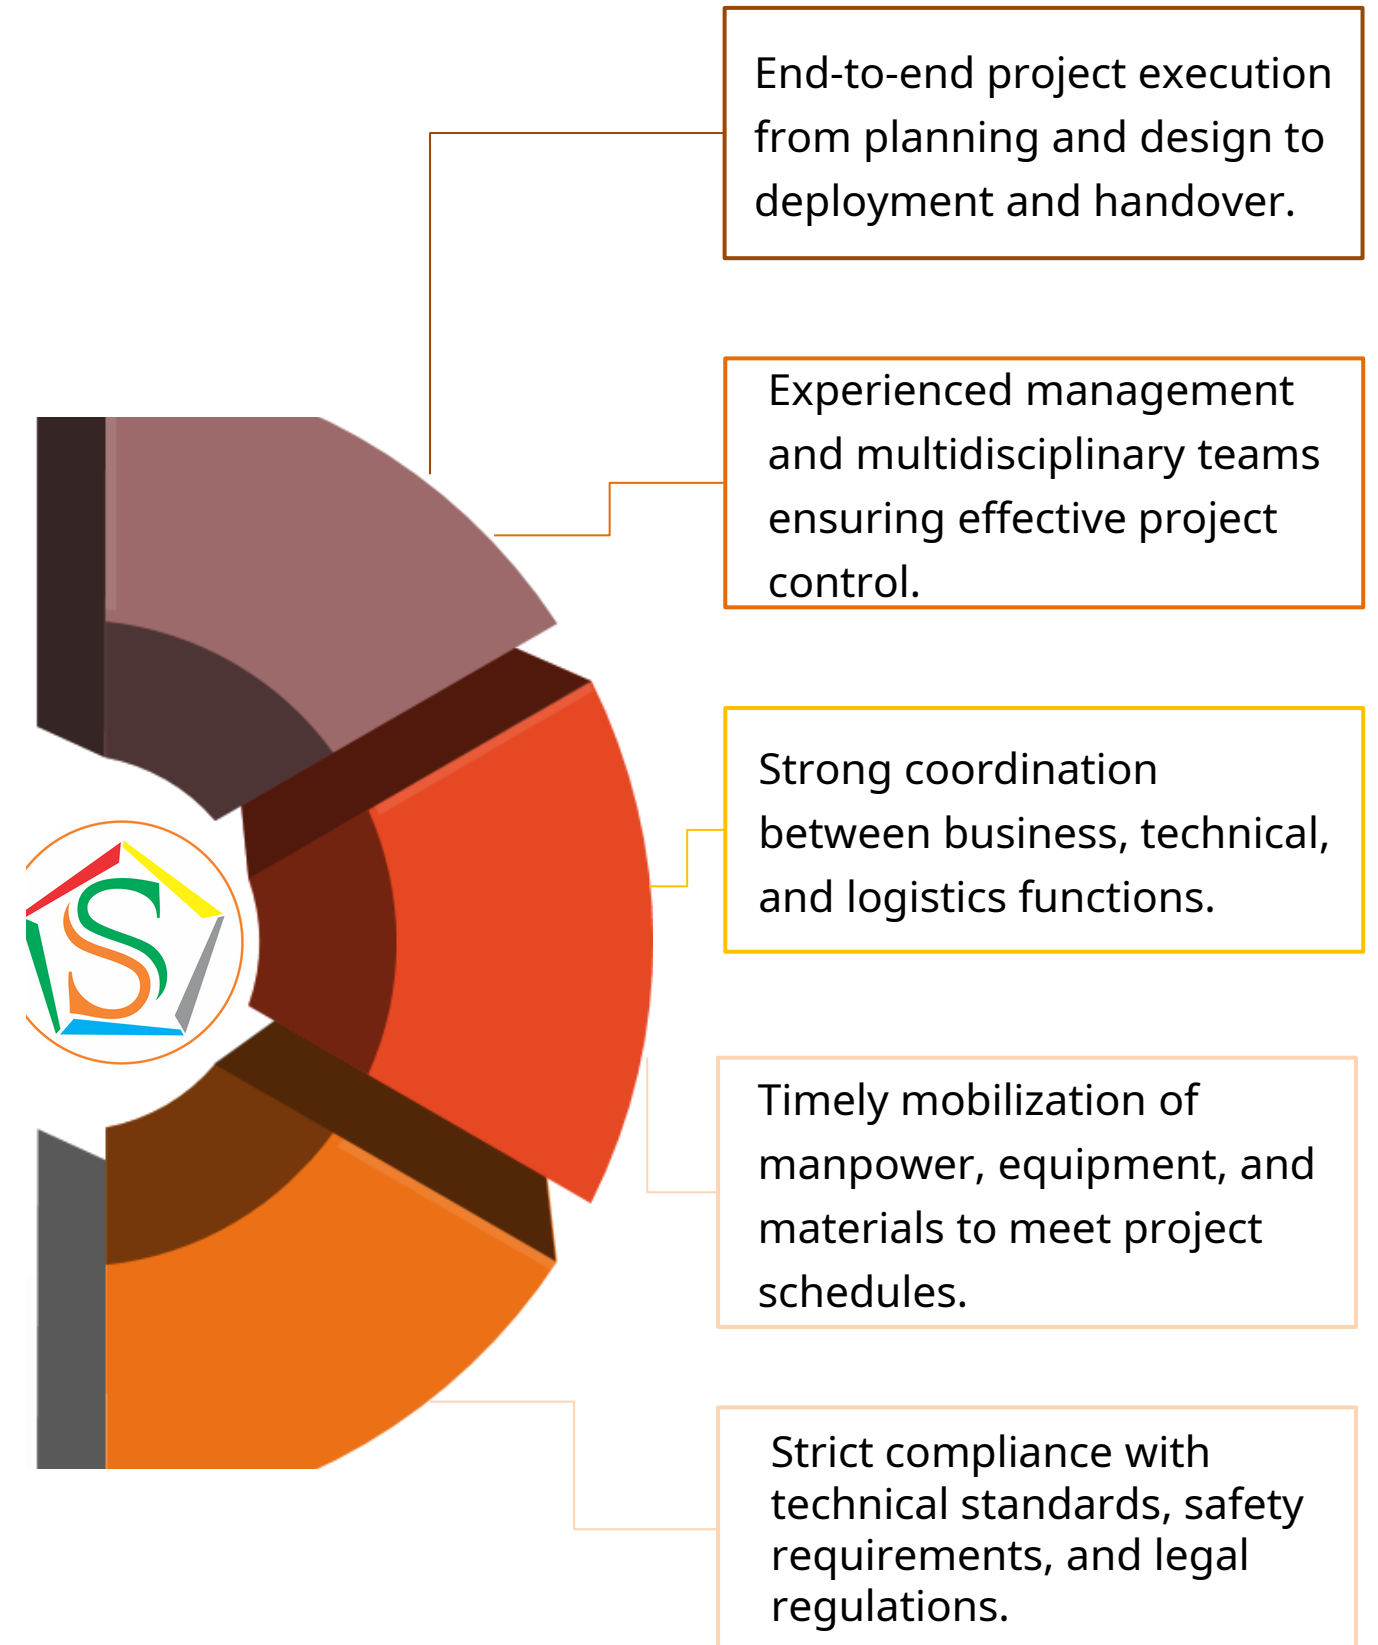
End-to-end project execution from planning and design to deployment and handover.

Experienced management and multidisciplinary teams ensuring effective project control.

Strong coordination between business, technical, and logistics functions.

Timely mobilization of manpower, equipment, and materials to meet project schedules.

Strict compliance with technical standards, safety requirements, and legal regulations.

S